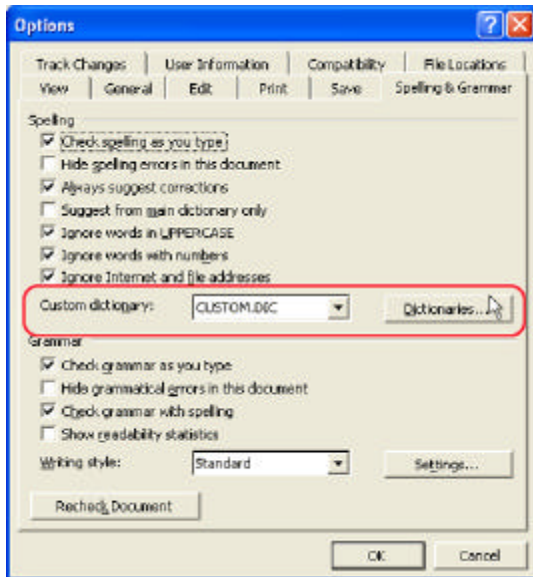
Options

?

Track Changes | User Information | Compatibility | File Locations
View | General | Edit | Print | Save | Spelling & Grammar

Spelling
Check spelling as you type
Hide spelling errors in this document
Always suggest corrections
Suggest from main dictionary only
Ignore words in UPPERCASE
Ignore words with numbers
Ignore Internet and file addresses

Custom dictionary: CUSTOM.DIC
Dictionaries...

Grammar
Check grammar as you type
Hide grammatical errors in this document
Check grammar with spelling
Show readability statistics

Writing style: Standard
Settings...

Recheck Document

OK
Cancel